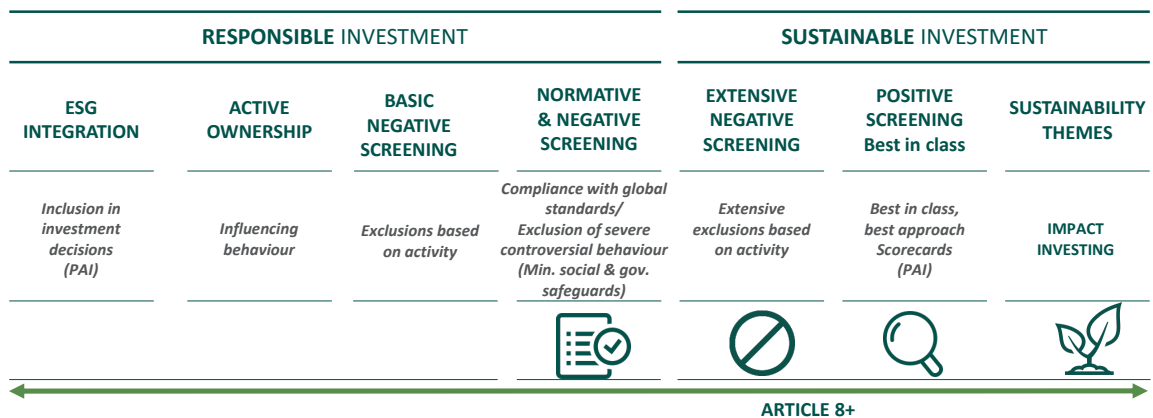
| RESPONSIBLE INVESTMENT | | | | SUSTAINABLE INVESTMENT | | |
|---|---|---|---|---|---|---|
| ESG INTEGRATION | ACTIVE OWNERSHIP | BASIC NEGATIVE SCREENING | NORMATIVE & NEGATIVE SCREENING | EXTENSIVE NEGATIVE SCREENING | POSITIVE SCREENING Best in class | SUSTAINABILITY THEMES |
| Inclusion in investment decisions (PAI) | Influencing behaviour | Exclusions based on activity | Compliance with global standards/ Exclusion of severe controversial behaviour (Min. social & gov. safeguards) | Extensive exclusions based on activity | Best in class, best approach Scorecards (PAI) | IMPACT INVESTING |

ARTICLE 8+